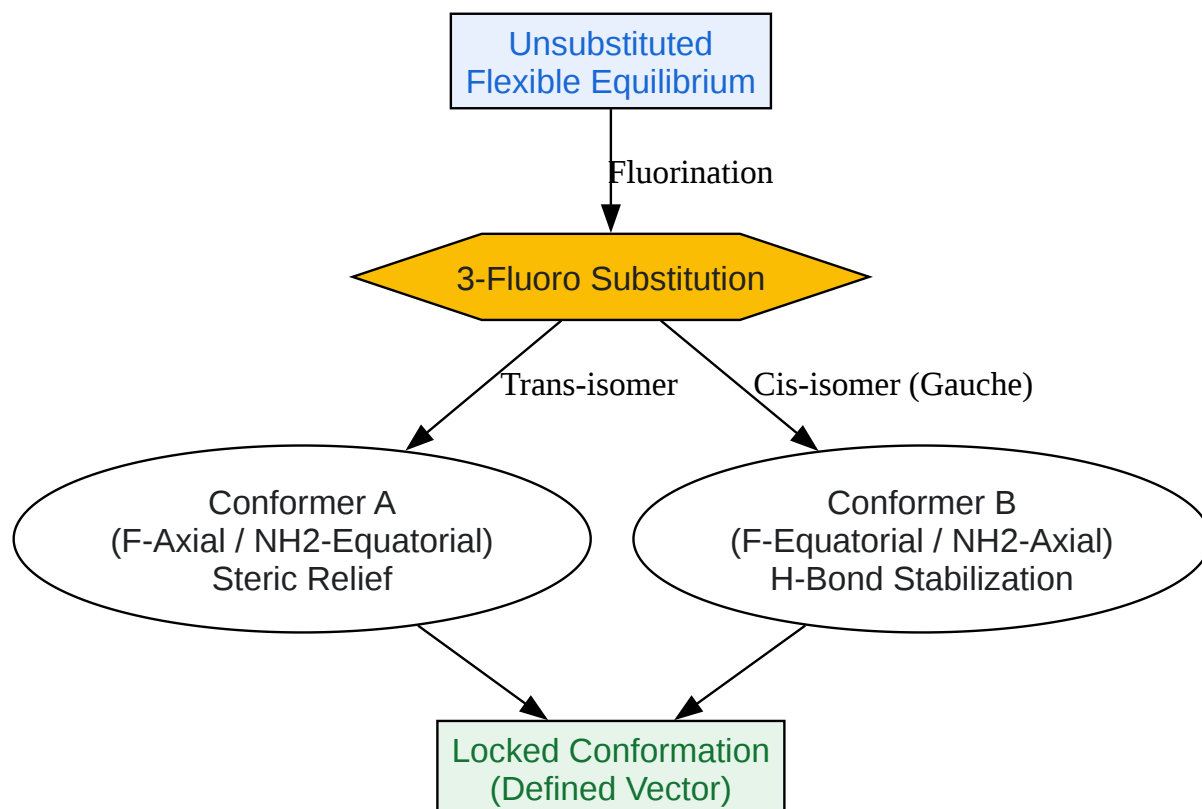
Unsubstituted
Flexible Equilibrium

Fluorination

3-Fluoro Substitution

Trans-isomer

Cis-isomer (Gauche)

Conformer A
(F-Axial / NH2-Equatorial)
Steric Relief

Conformer B
(F-Equatorial / NH2-Axial)
H-Bond Stabilization

Locked Conformation
(Defined Vector)